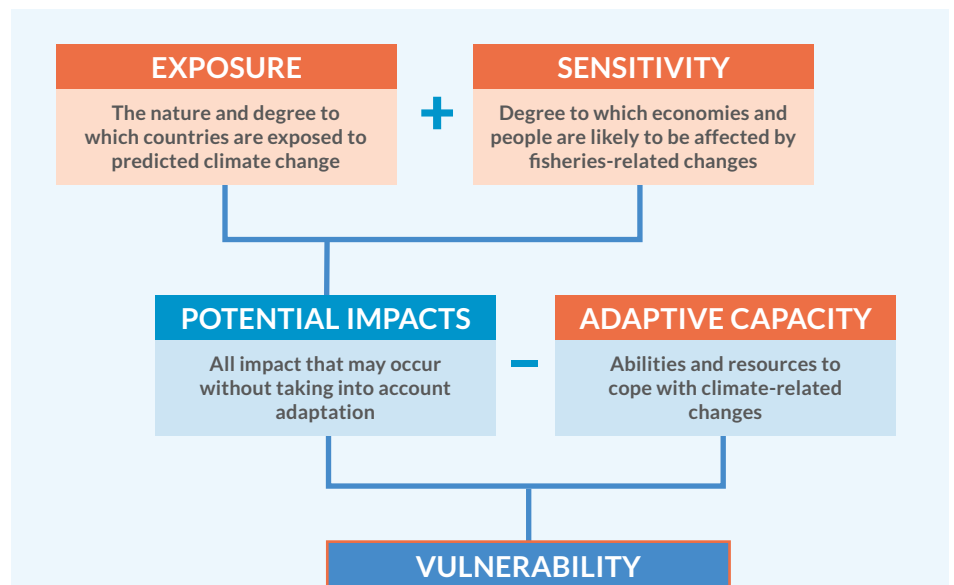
EXPOSURE

The nature and degree to which countries are exposed to predicted climate change

+

SENSITIVITY

Degree to which economies and people are likely to be affected by fisheries-related changes

POTENTIAL IMPACTS

All impact that may occur without taking into account adaptation

-

ADAPTIVE CAPACITY

Abilities and resources to cope with climate-related changes

VULNERABILITY